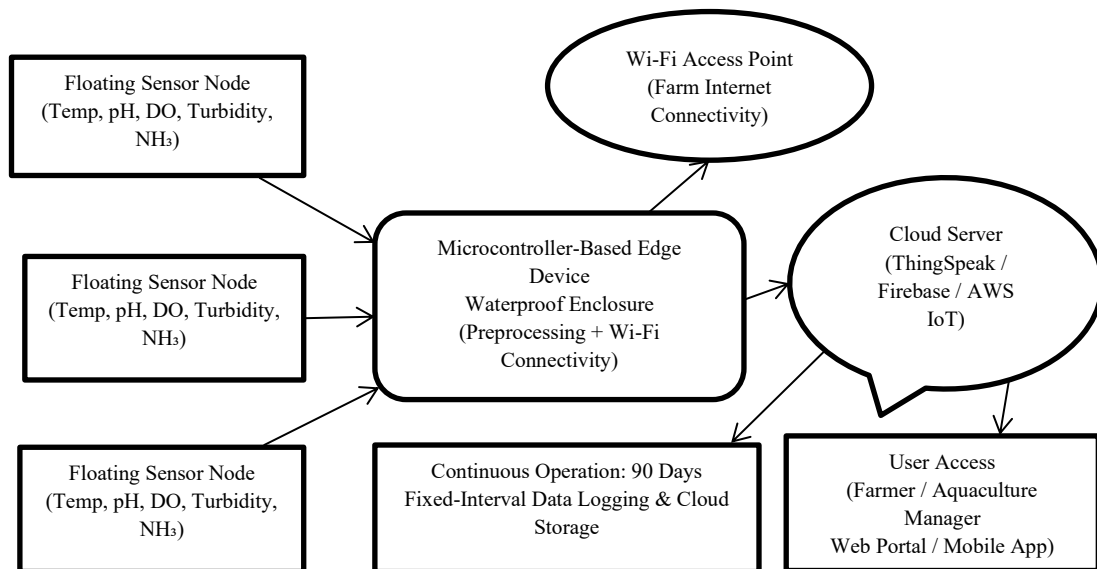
Floating Sensor Node (Temp, pH, DO, Turbidity, $NH_3$)

Wi-Fi Access Point (Farm Internet Connectivity)

Floating Sensor Node (Temp, pH, DO, Turbidity, $NH_3$)

Microcontroller-Based Edge Device Waterproof Enclosure (Preprocessing + Wi-Fi Connectivity)

Cloud Server (ThingSpeak / Firebase / AWS IoT)

Floating Sensor Node (Temp, pH, DO, Turbidity, $NH_3$)

Continuous Operation: 90 Days Fixed-Interval Data Logging & Cloud Storage

User Access (Farmer / Aquaculture Manager Web Portal / Mobile App)